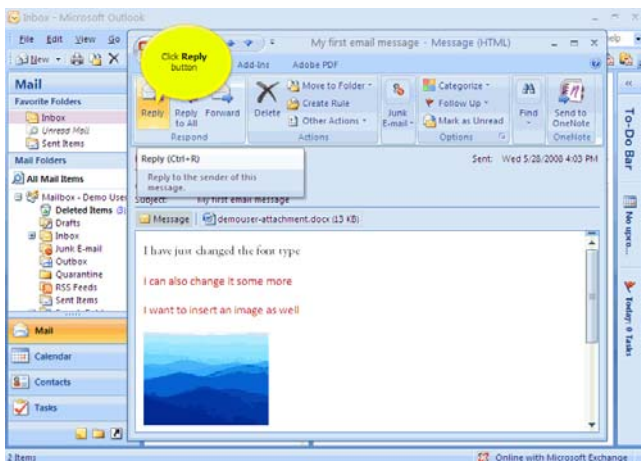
Inbox - Microsoft Outlook

File Edit View Go

New

Mail

Favorite Folders

Inbox

Unread Mail

Sent Items

Mail Folders

All Mail Items

Mailbox - Demo User

Deleted Items

Drafts

Inbox

Junk E-mail

Outbox

Quarantine

RSS Feeds

Sent Items

Mail

Calendar

Contacts

Tasks

2 Items

Click **Reply** button

My first email message - Message (HTML)

Add-Ins Adobe PDF

Reply Reply to All Forward

Respond

Delete

Move to Folder

Create Rule

Other Actions

Actions

Junk E-mail

Categorize

Follow Up

Mark as Unread

Options

Find

Send to OneNote

OneNote

Reply (Ctrl+R)

Reply to the sender of this message.

Sent: Wed 5/28/2008 4:03 PM

Subject: My first email message

Message demouser-attachment.docx (13 KB)

I have just changed the font type

I can also change it some more

I want to insert an image as well

To-Do Bar

No upco...

Today: 0 Tasks

Online with Microsoft Exchange